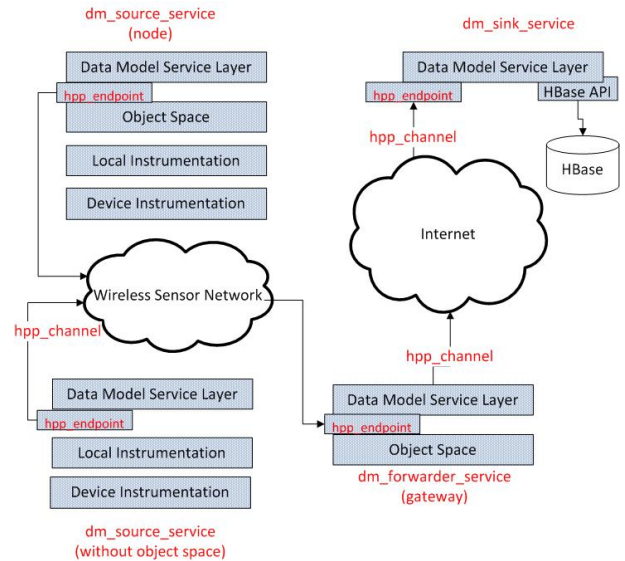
dm_source_service
(node)

Data Model Service Layer
hpp_endpoint
Object Space
Local Instrumentation
Device Instrumentation

dm_sink_service

Data Model Service Layer
hpp_endpoint
HBase API
HBase
hpp_channel
Internet

Wireless Sensor Network
hpp_channel

Data Model Service Layer
hpp_endpoint
Local Instrumentation
Device Instrumentation

dm_source_service
(without object space)

hpp_channel
Data Model Service Layer
hpp_endpoint
Object Space
dm_forwarder_service
(gateway)